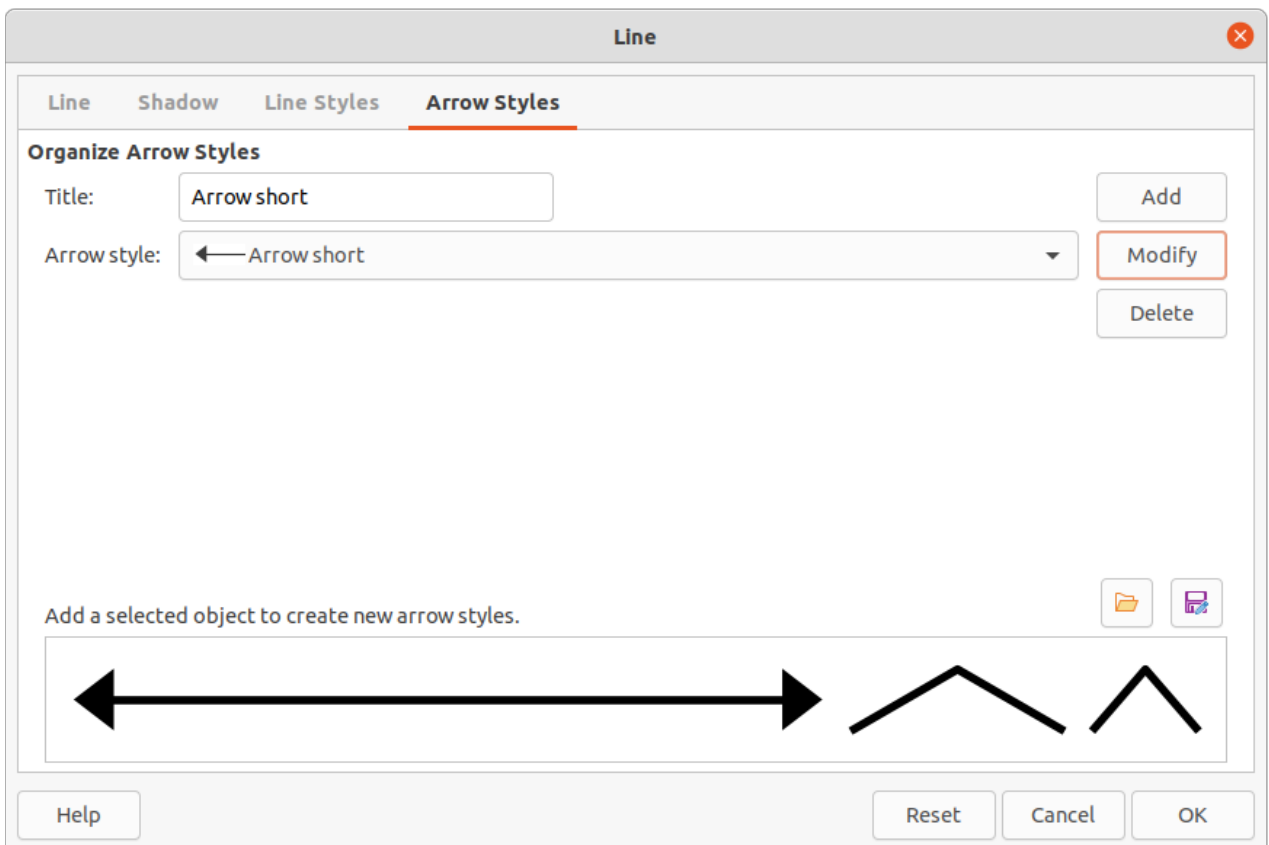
Line

Line Shadow Line Styles Arrow Styles

Organize Arrow Styles

Title: Arrow short

Add

Arrow style: Arrow short

Modify

Delete

Add a selected object to create new arrow styles.

Help

Reset Cancel OK